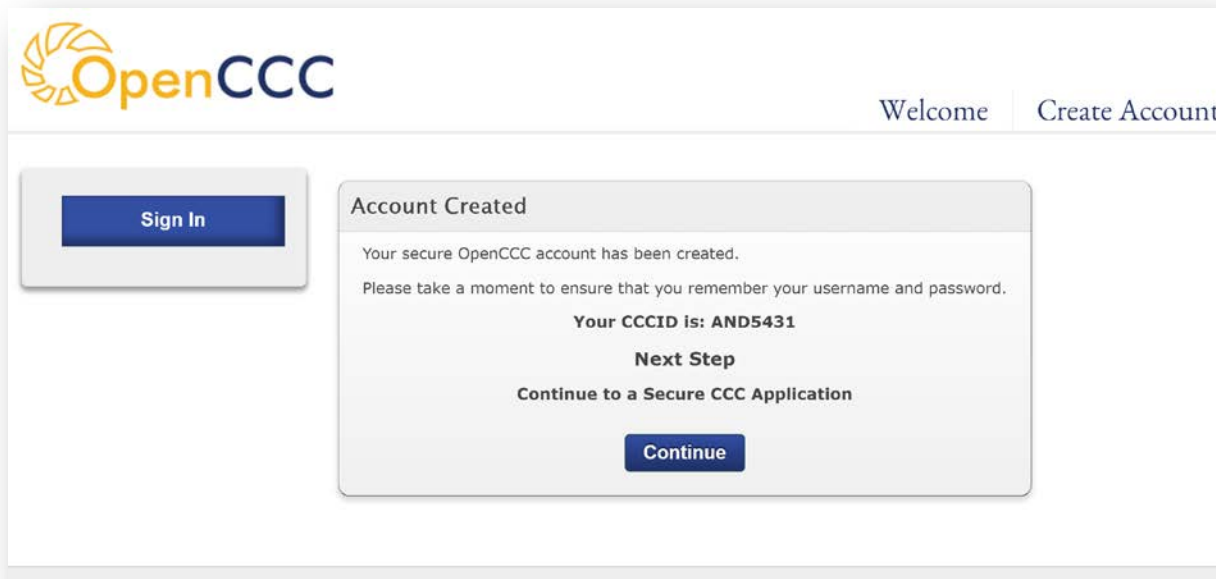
OpenCCC

Welcome Create Account

Sign In

Account Created

Your secure OpenCCC account has been created.

Please take a moment to ensure that you remember your username and password.

Your CCCID is: AND5431

Next Step

Continue to a Secure CCC Application

Continue